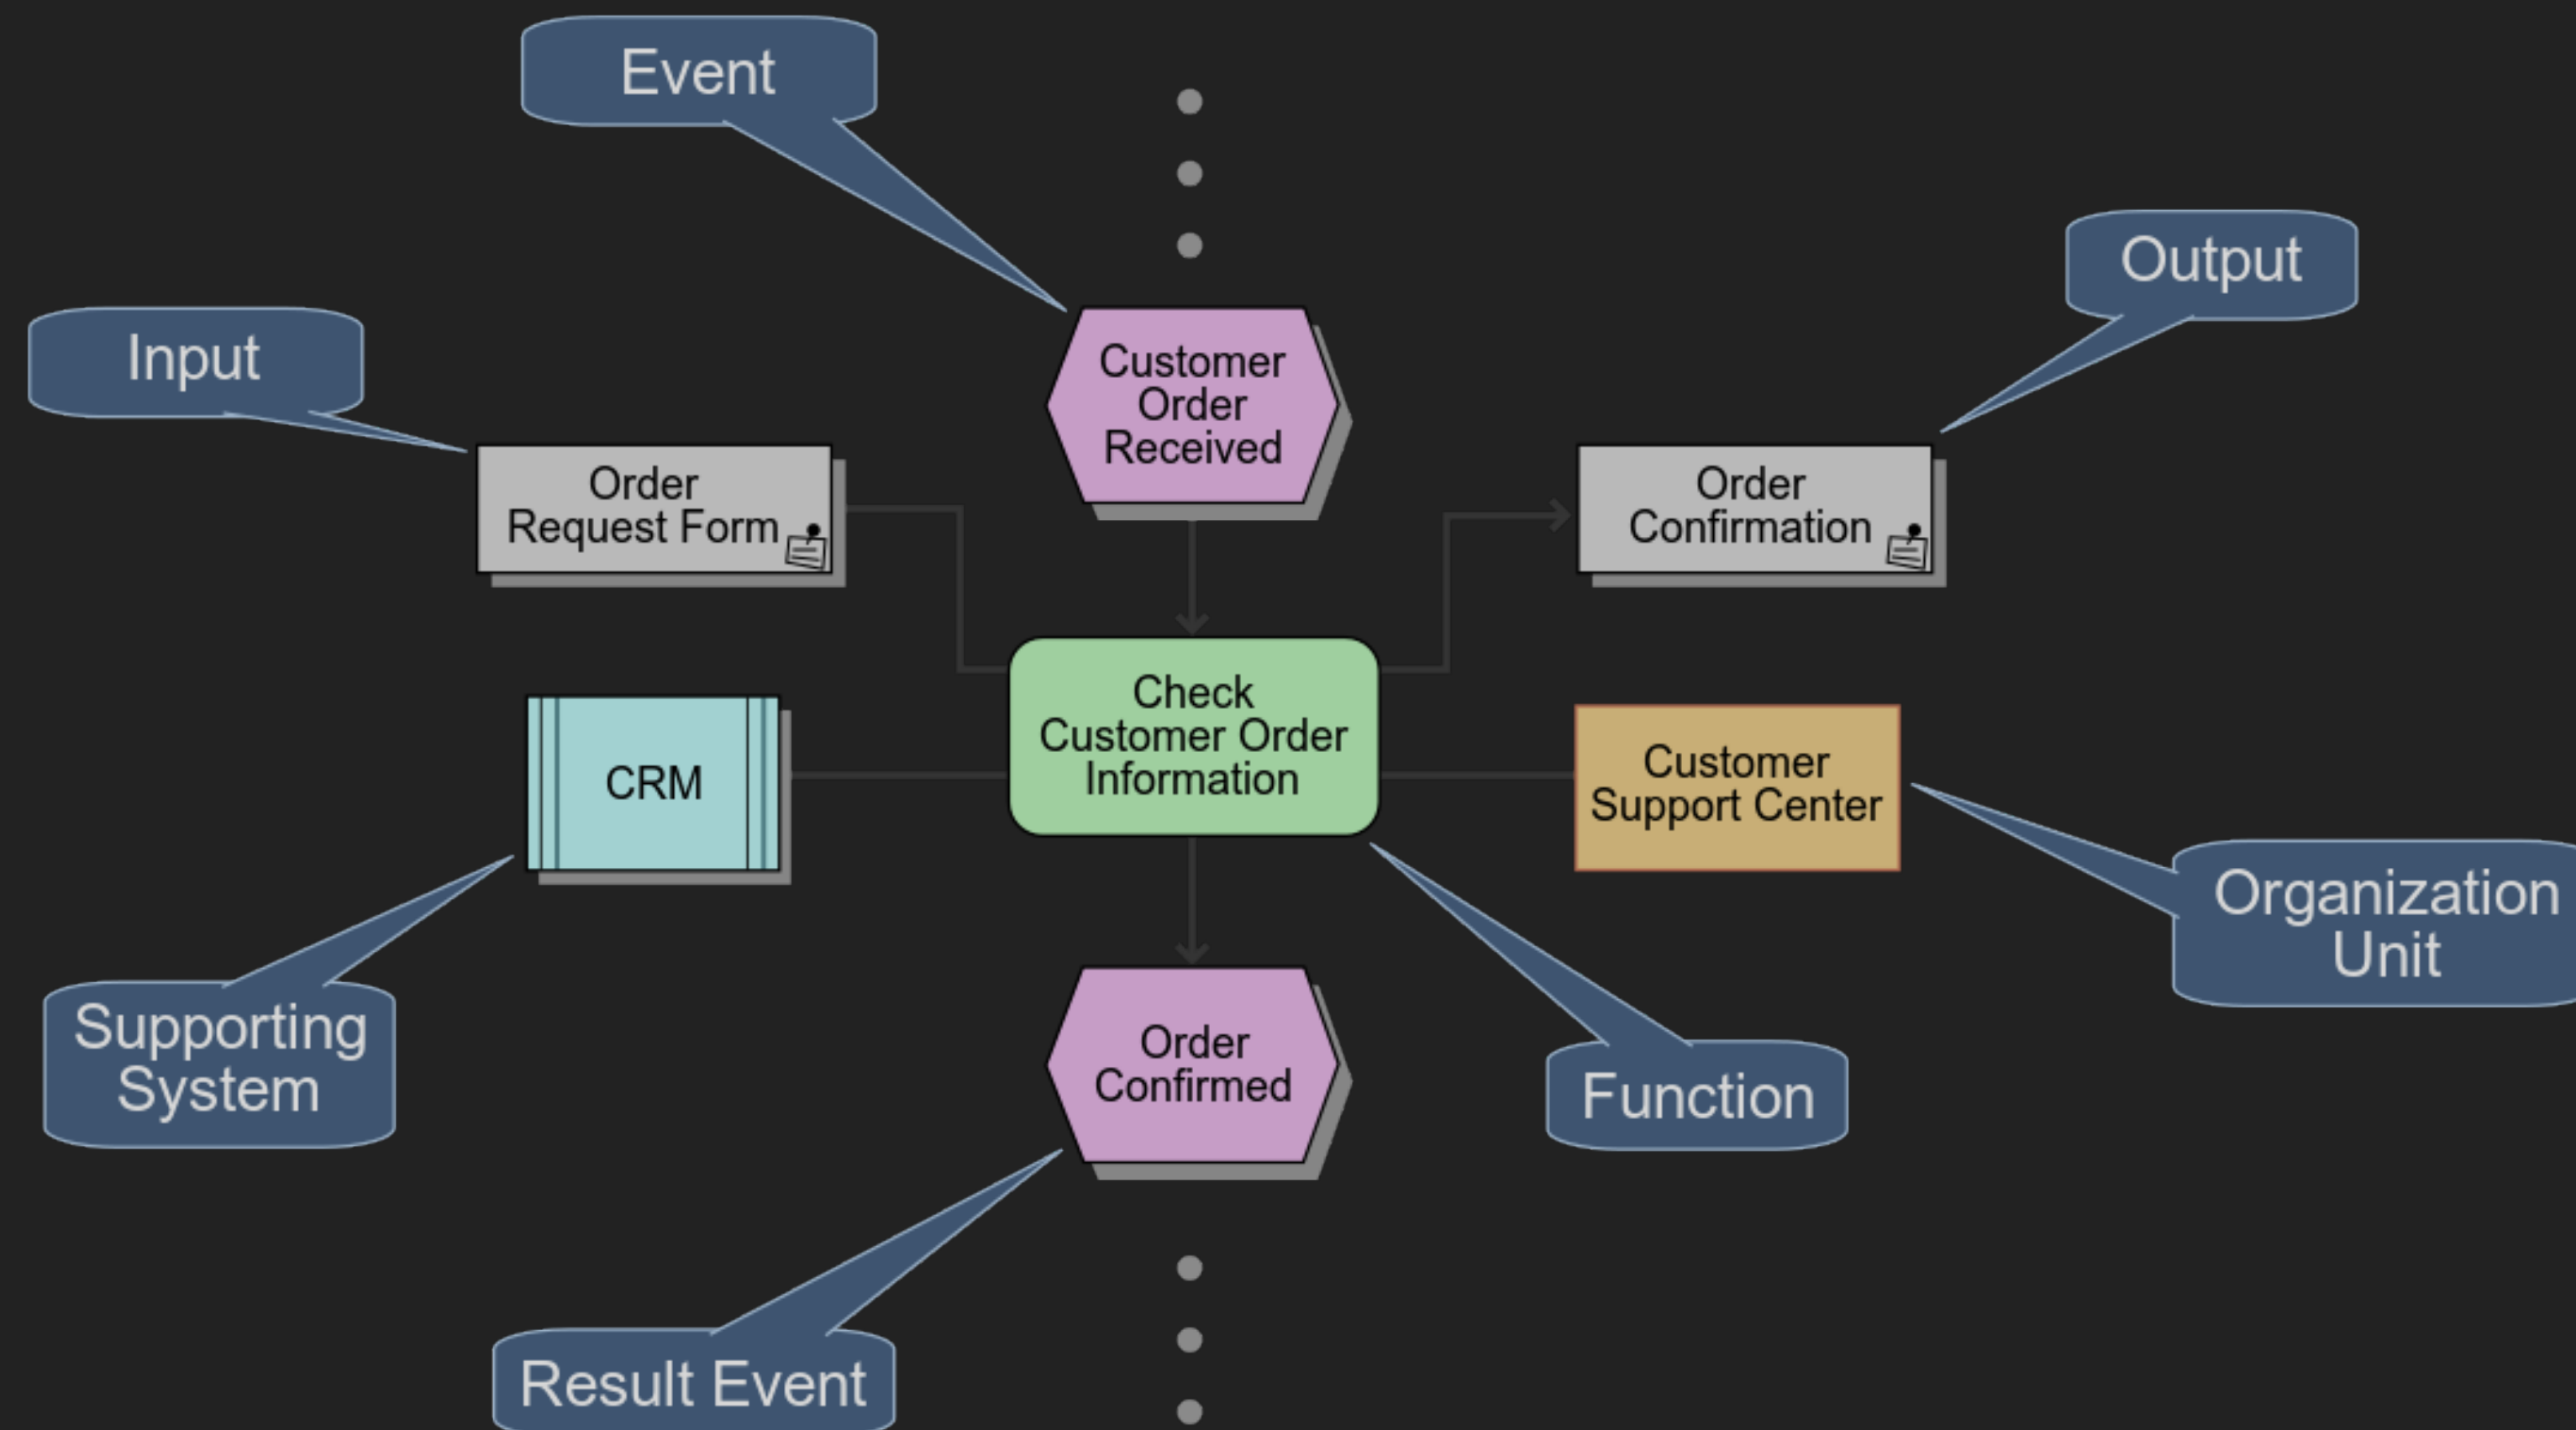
Event

Output

Input

Customer Order Received

Order Request Form

Order Confirmation

Check Customer Order Information

CRM

Customer Support Center

Organization Unit

Supporting System

Order Confirmed

Function

Result Event